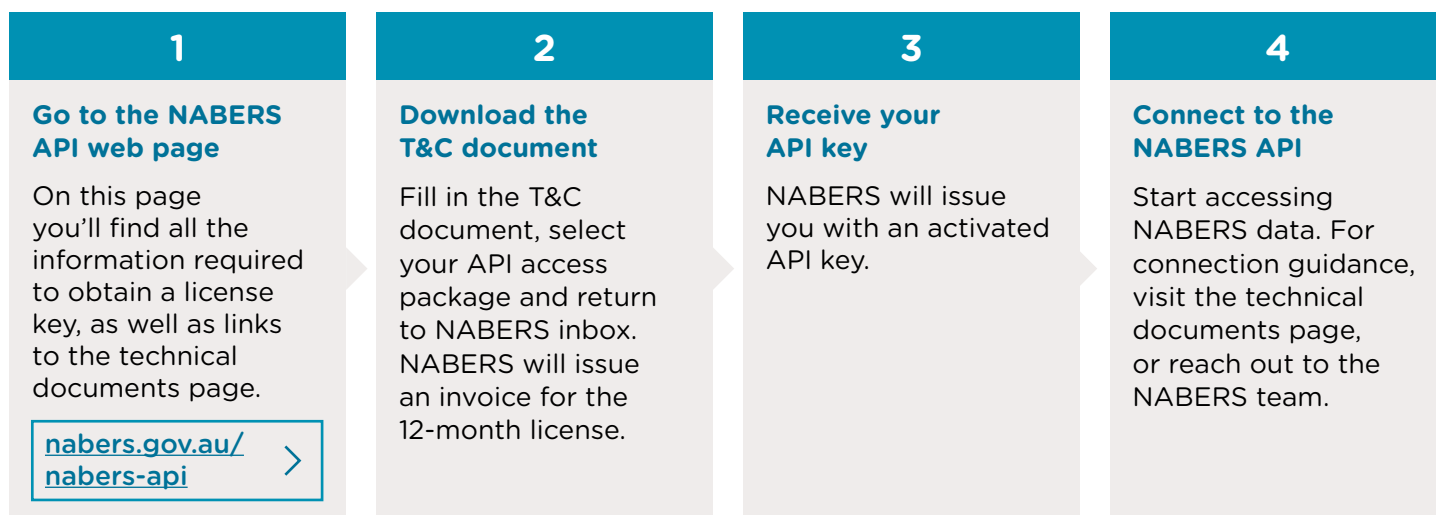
1

Go to the NABERS API web page

On this page you'll find all the information required to obtain a license key, as well as links to the technical documents page.

nabers.gov.au/nabers-api

2

Download the T&C document

Fill in the T&C document, select your API access package and return to NABERS inbox. NABERS will issue an invoice for the 12-month license.

3

Receive your API key

NABERS will issue you with an activated API key.

4

Connect to the NABERS API

Start accessing NABERS data. For connection guidance, visit the technical documents page, or reach out to the NABERS team.